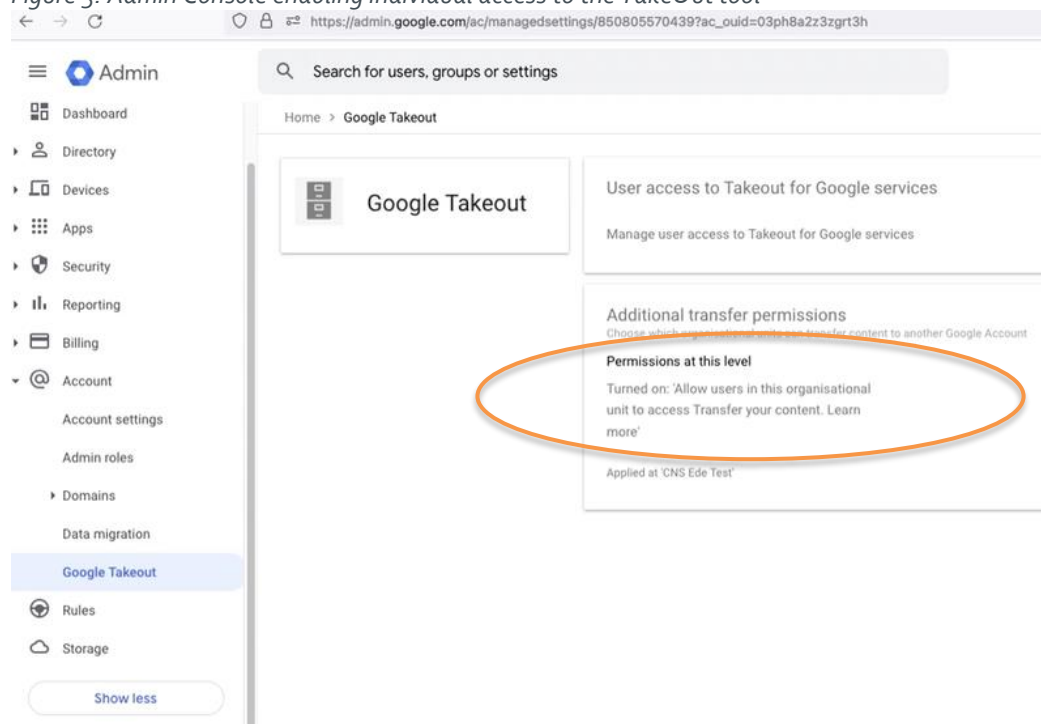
Figure 3: Admin Console enabling individual access to the TakeOut tool

https://admin.google.com/ac/managedsettings/850805570439?ac_ouid=03ph8a2z3zgrt3h

Admin

Search for users, groups or settings

Dashboard
Directory
Devices
Apps
Security
Reporting
Billing
Account
Account settings
Admin roles
Domains
Data migration
Google Takeout
Rules
Storage

Show less

Home > Google Takeout

Google Takeout

User access to Takeout for Google services

Manage user access to Takeout for Google services

Additional transfer permissions

Choose which organisational units can transfer content to another Google Account

Permissions at this level

Turned on: 'Allow users in this organisational unit to access Transfer your content. Learn more'

Applied at 'CNS Ede Test'